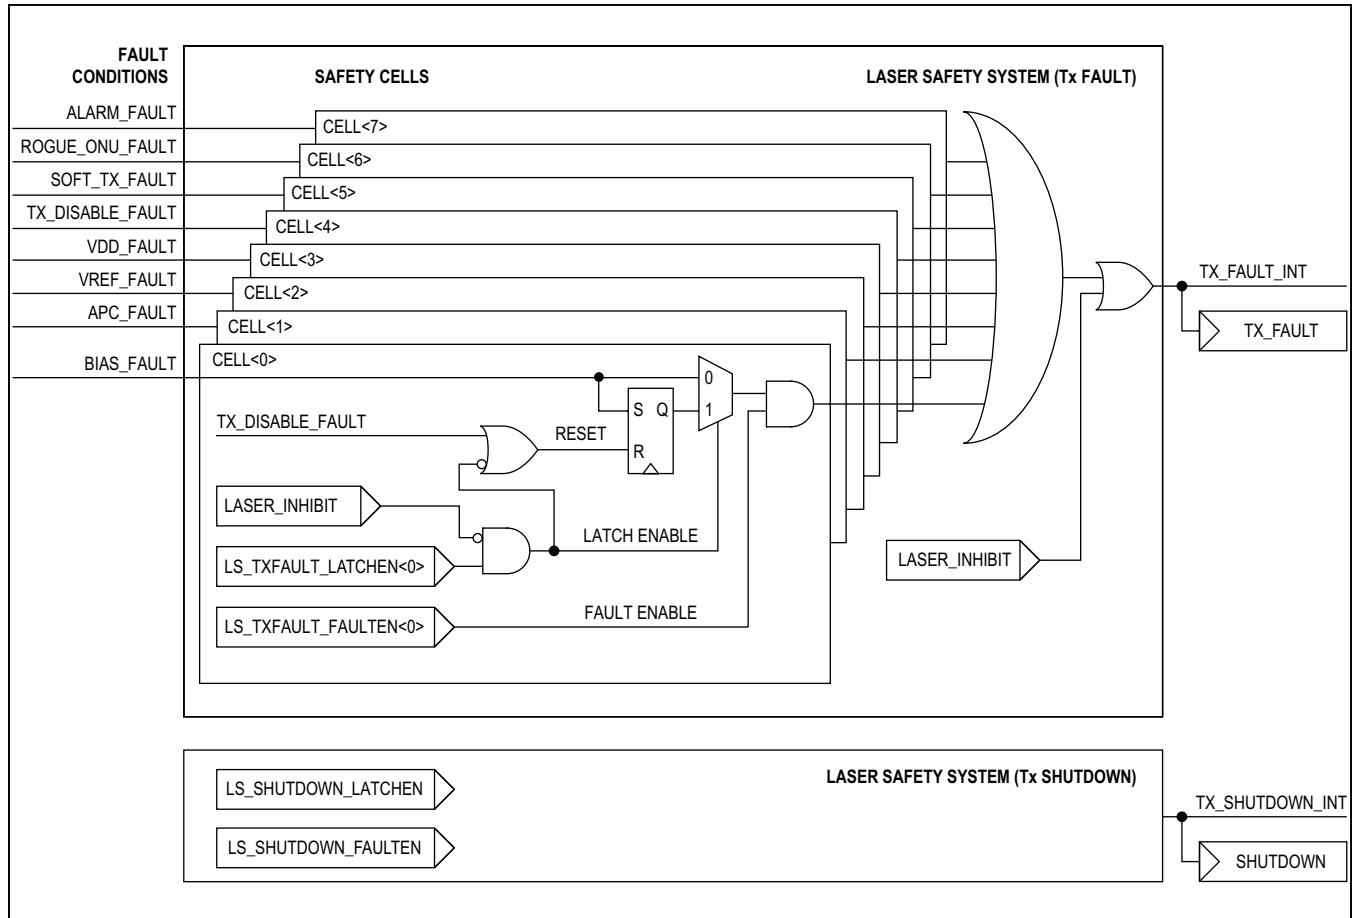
FAULT CONDITIONS

SAFETY CELLS

LASER SAFETY SYSTEM (Tx FAULT)

ALARM_FAULT
ROGUE_ONU_FAULT
SOFT_TX_FAULT
TX_DISABLE_FAULT
VDD_FAULT
VREF_FAULT
APC_FAULT
BIAS_FAULT

CELL<7>
CELL<6>
CELL<5>
CELL<4>
CELL<3>
CELL<2>
CELL<1>
CELL<0>

0
1
S Q
R

TX_DISABLE_FAULT
RESET
LASER_INHIBIT
LATCH ENABLE
LS_TXFAULT_LATCHEN<0>
FAULT ENABLE
LS_TXFAULT_FAULTEN<0>

LASER_INHIBIT

TX_FAULT_INT
TX_FAULT

LS_SHUTDOWN_LATCHEN
LS_SHUTDOWN_FAULTEN

LASER SAFETY SYSTEM (Tx SHUTDOWN)

TX_SHUTDOWN_INT
SHUTDOWN